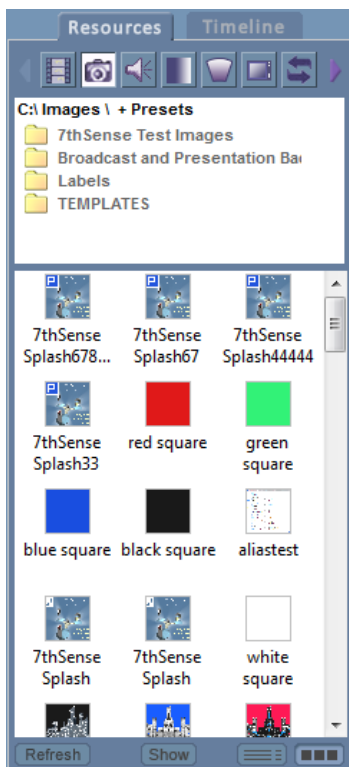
Resources Timeline

C:\ Images \ + Presets
7thSense Test Images
Broadcast and Presentation Ba
Labels
TEMPLATES

7thSense Splash678...
7thSense Splash67
7thSense Splash44444
7thSense Splash33
red square
green square
blue square
black square
aliastest
7thSense Splash
7thSense Splash
white square

Refresh
Show